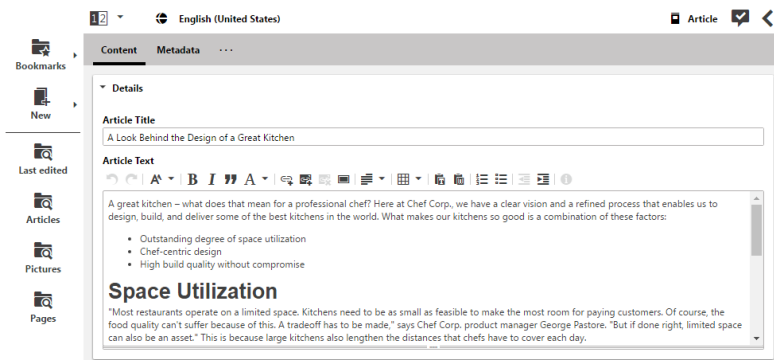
12 English (United States) Article

Bookmarks

New

Last edited

Articles

Pictures

Pages

Content Metadata ···

Details

Article Title

A Look Behind the Design of a Great Kitchen

Article Text

A great kitchen – what does that mean for a professional chef? Here at Chef Corp., we have a clear vision and a refined process that enables us to design, build, and deliver some of the best kitchens in the world. What makes our kitchens so good is a combination of these factors:

- Outstanding degree of space utilization
- Chef-centric design
- High build quality without compromise

Space Utilization

"Most restaurants operate on a limited space. Kitchens need to be as small as feasible to make the most room for paying customers. Of course, the food quality can't suffer because of this. A tradeoff has to be made," says Chef Corp. product manager George Pastore. "But if done right, limited space can also be an asset." This is because large kitchens also lengthen the distances that chefs have to cover each day.